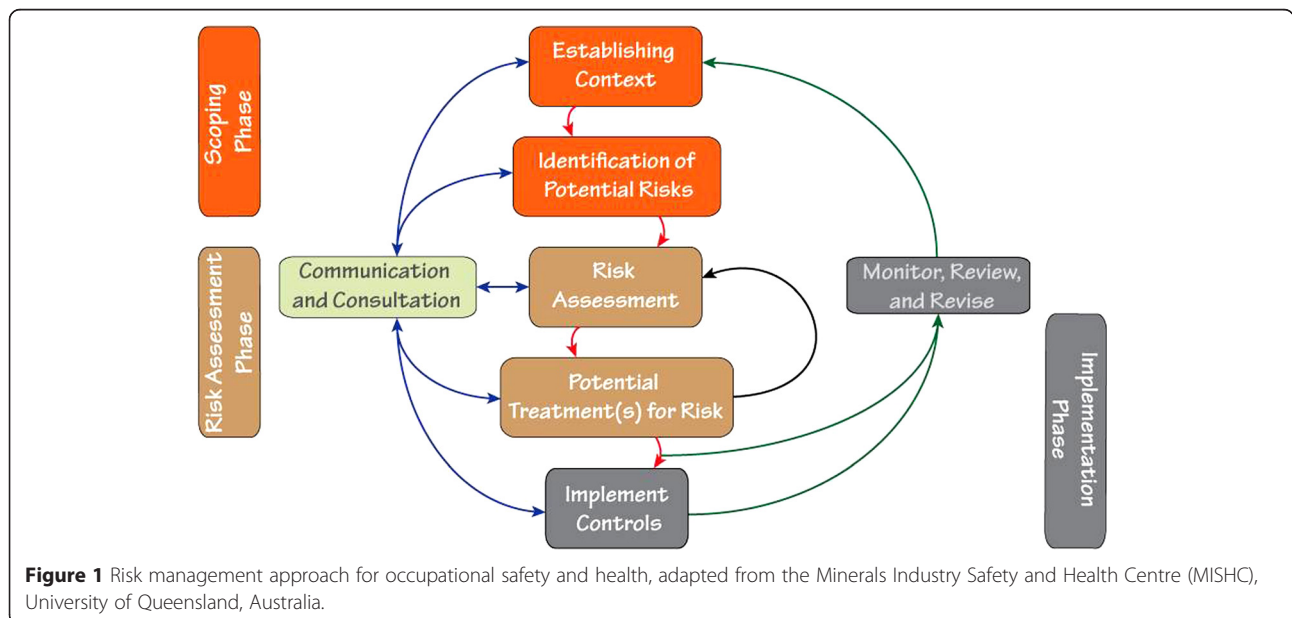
Scoping Phase

Establishing Context

Identification of Potential Risks

Risk Assessment Phase

Communication and Consultation

Risk Assessment

Monitor, Review, and Revise

Potential Treatment(s) for Risk

Implementation Phase

Implement Controls

**Figure 1** Risk management approach for occupational safety and health, adapted from the Minerals Industry Safety and Health Centre (MISHC), University of Queensland, Australia.